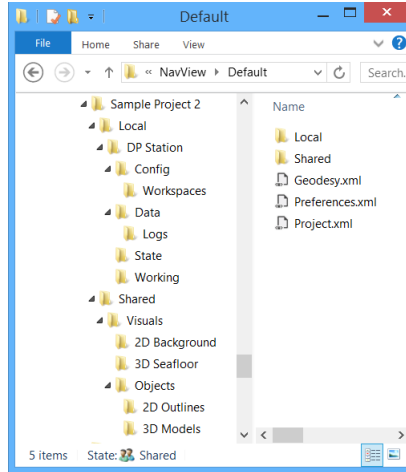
Default

File Home Share View

« NavView › Default

Search...

Sample Project 2
Local
DP Station
Config
Workspaces
Data
Logs
State
Working
Shared
Visuals
2D Background
3D Seafloor
Objects
2D Outlines
3D Models

Name
Local
Shared
Geodesy.xml
Preferences.xml
Project.xml

5 items State: Shared